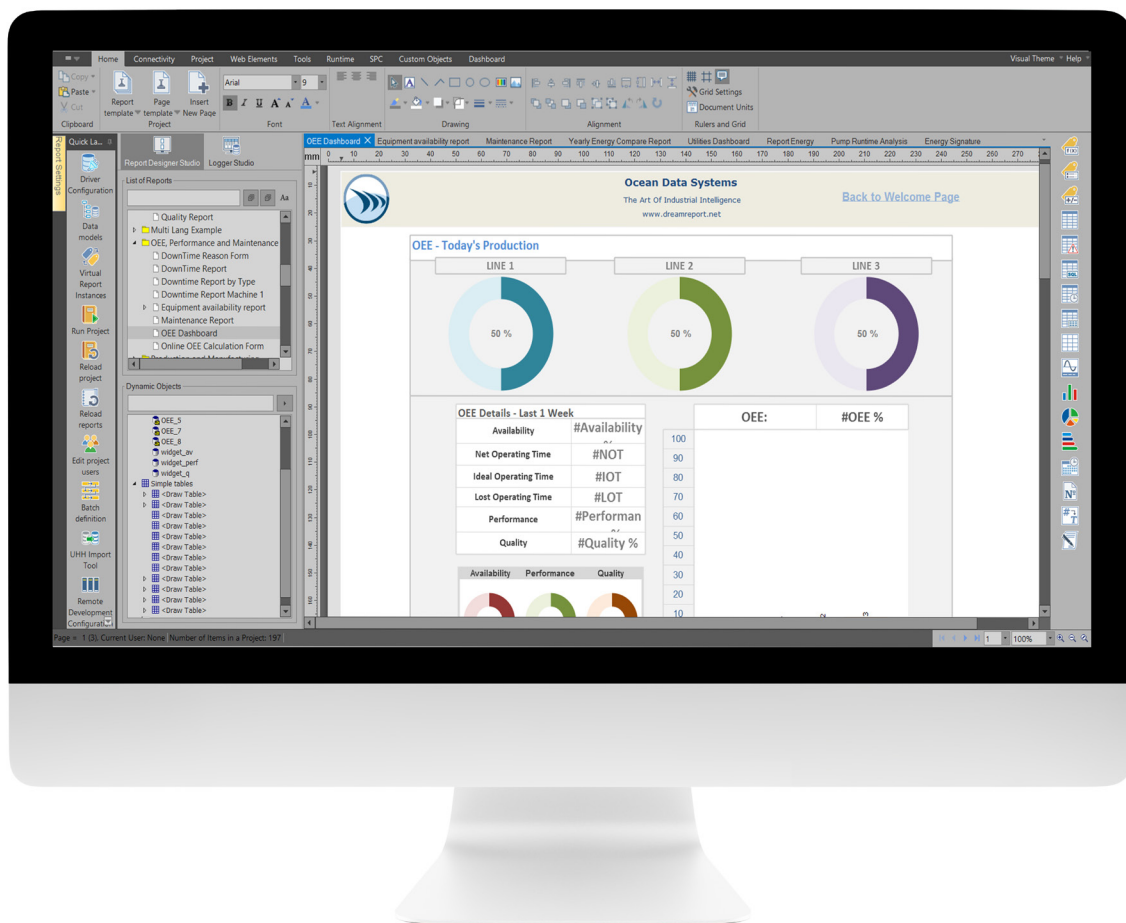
Home Connectivity Project Web Elements Tools Runtime SPC Custom Objects Dashboard Visual Theme Help

Copy Paste Cut Clipboard
Report template Page template Insert New Page Project
Arial 9 Font
Text Alignment
Drawing
Alignment
Grid Settings Document Units Rulers and Grid

Report Settings
Quick La...
Driver Configuration
Data models
Virtual Report Instances
Run Project
Reload project
Reload reports
Edit project users
Batch definition
UHH Import Tool
Remote Development Configurat

Report Designer Studio Logger Studio

List of Reports
Quality Report
Multi Lang Example
OEE, Performance and Maintenance
DownTime Reason Form
DownTime Report
Downtime Report by Type
Downtime Report Machine 1
Equipment availability report
Maintenance Report
OEE Dashboard
Online OEE Calculation Form

Dynamic Objects
OEE_5
OEE_7
OEE_8
widget_av
widget_perf
widget_q
Simple tables
<Draw Table>
<Draw Table>
<Draw Table>
<Draw Table>
<Draw Table>
<Draw Table>
<Draw Table>
<Draw Table>
<Draw Table>
<Draw Table>
<Draw Table>
<Draw Table>
<Draw Table>
<Draw Table>

OEE Dashboard Equipment availability report Maintenance Report Yearly Energy Compare Report Utilities Dashboard Report Energy Pump Runtime Analysis Energy Signature

mm 0 10 20 30 40 50 60 70 80 90 100 110 120 130 140 150 160 170 180 190 200 210 220 230 240 250 260 270

Ocean Data Systems
The Art Of Industrial Intelligence
www.dreamreport.net

Back to Welcome Page

OEE - Today's Production
LINE 1
LINE 2
LINE 3
50 %
50 %
50 %

OEE Details - Last 1 Week
| Availability | #Availability |
|---|---|
| Net Operating Time | #NOT |
| Ideal Operating Time | #IOT |
| Lost Operating Time | #LOT |
| Performance | #Performan |
| Quality | #Quality % |

OEE: #OEE %
100 90 80 70 60 50 40 30 20 10

Availability Performance Quality

Page = 1 (3), Current User: None Number of Items in a Project: 197
1 100%